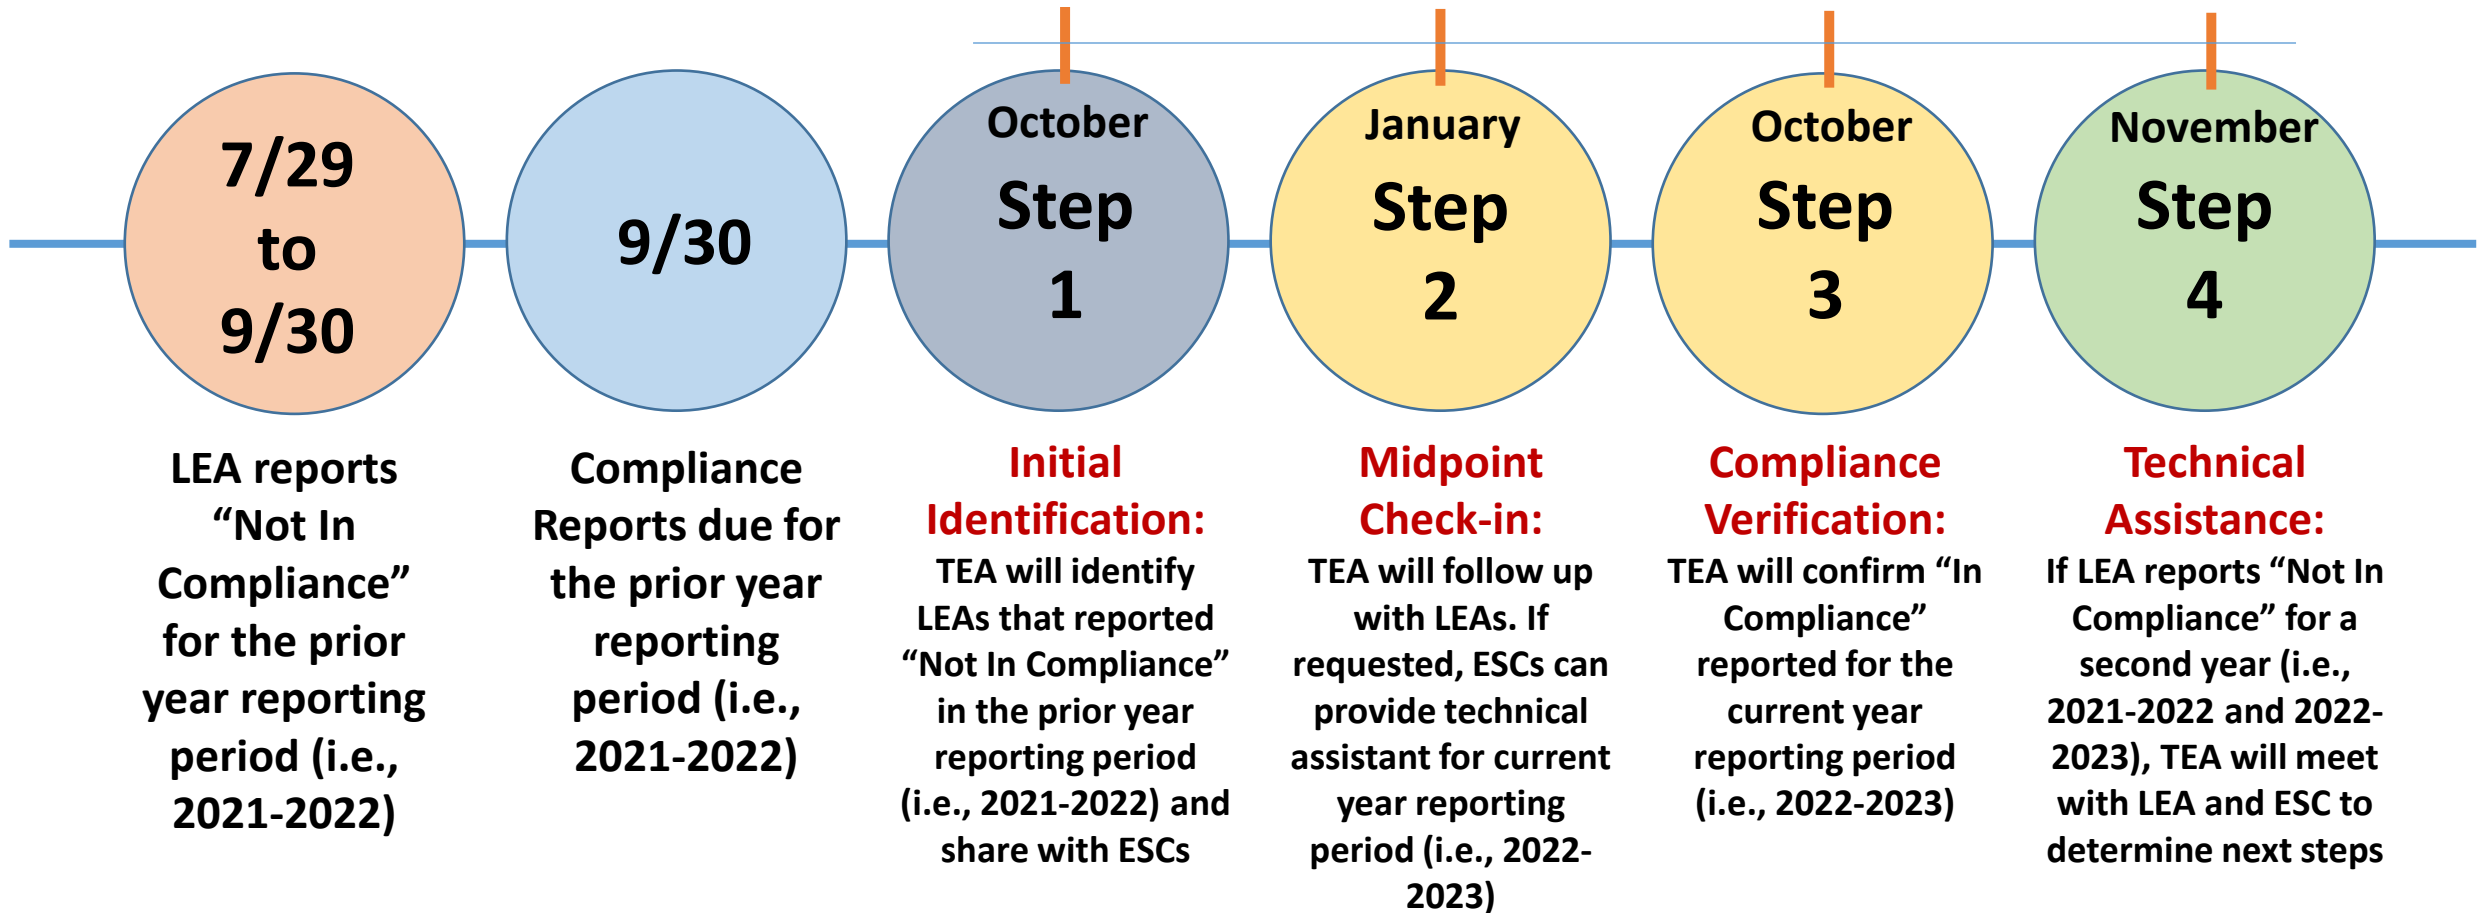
7/29 to 9/30

LEA reports “Not In Compliance” for the prior year reporting period (i.e., 2021-2022)

9/30

Compliance Reports due for the prior year reporting period (i.e., 2021-2022)

October
Step 1

Initial Identification:
TEA will identify LEAs that reported “Not In Compliance” in the prior year reporting period (i.e., 2021-2022) and share with ESCs

January
Step 2

Midpoint Check-in:
TEA will follow up with LEAs. If requested, ESCs can provide technical assistant for current year reporting period (i.e., 2022-2023)

October
Step 3

Compliance Verification:
TEA will confirm “In Compliance” reported for the current year reporting period (i.e., 2022-2023)

November
Step 4

Technical Assistance:
If LEA reports “Not In Compliance” for a second year (i.e., 2021-2022 and 2022-2023), TEA will meet with LEA and ESC to determine next steps